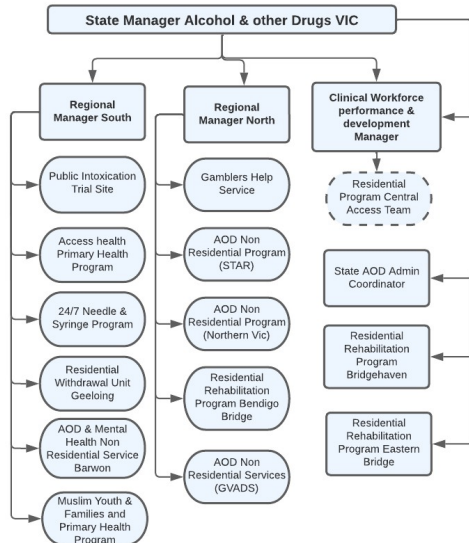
State Manager Alcohol & other Drugs VIC

Regional Manager South

Public Intoxication Trial Site

Access health Primary Health Program

24/7 Needle & Syringe Program

Residential Withdrawal Unit Geeloing

AOD & Mental Health Non Residential Service Barwon

Muslim Youth & Families and Primary Health Program

Regional Manager North

Gamblers Help Service

AOD Non Residential Program (STAR)

AOD Non Residential Program (Northern Vic)

Residential Rehabilitation Program Bendigo Bridge

AOD Non Residential Services (GVADS)

Clinical Workforce performance & development Manager

Residential Program Central Access Team

State AOD Admin Coordinator

Residential Rehabilitation Program Bridgehaven

Residential Rehabilitation Program Eastern Bridge